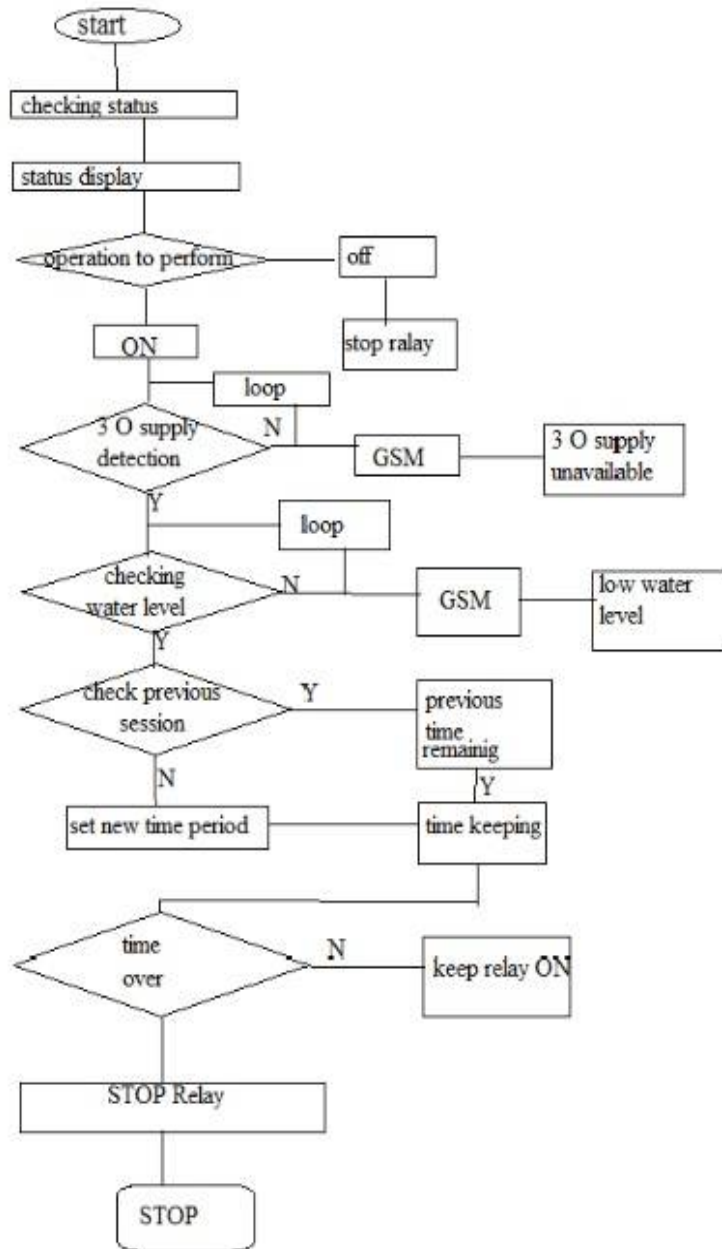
start

checking status

status display

operation to perform

off

stop ralay

ON

loop

N

3 O supply detection

GSM

3 O supply unavailable

Y

loop

checking water level

N

GSM

low water level

Y

check previous session

Y

previous time remainig

N

Y

set new time period

time keeping

time over

N

keep relay ON

STOP Relay

STOP